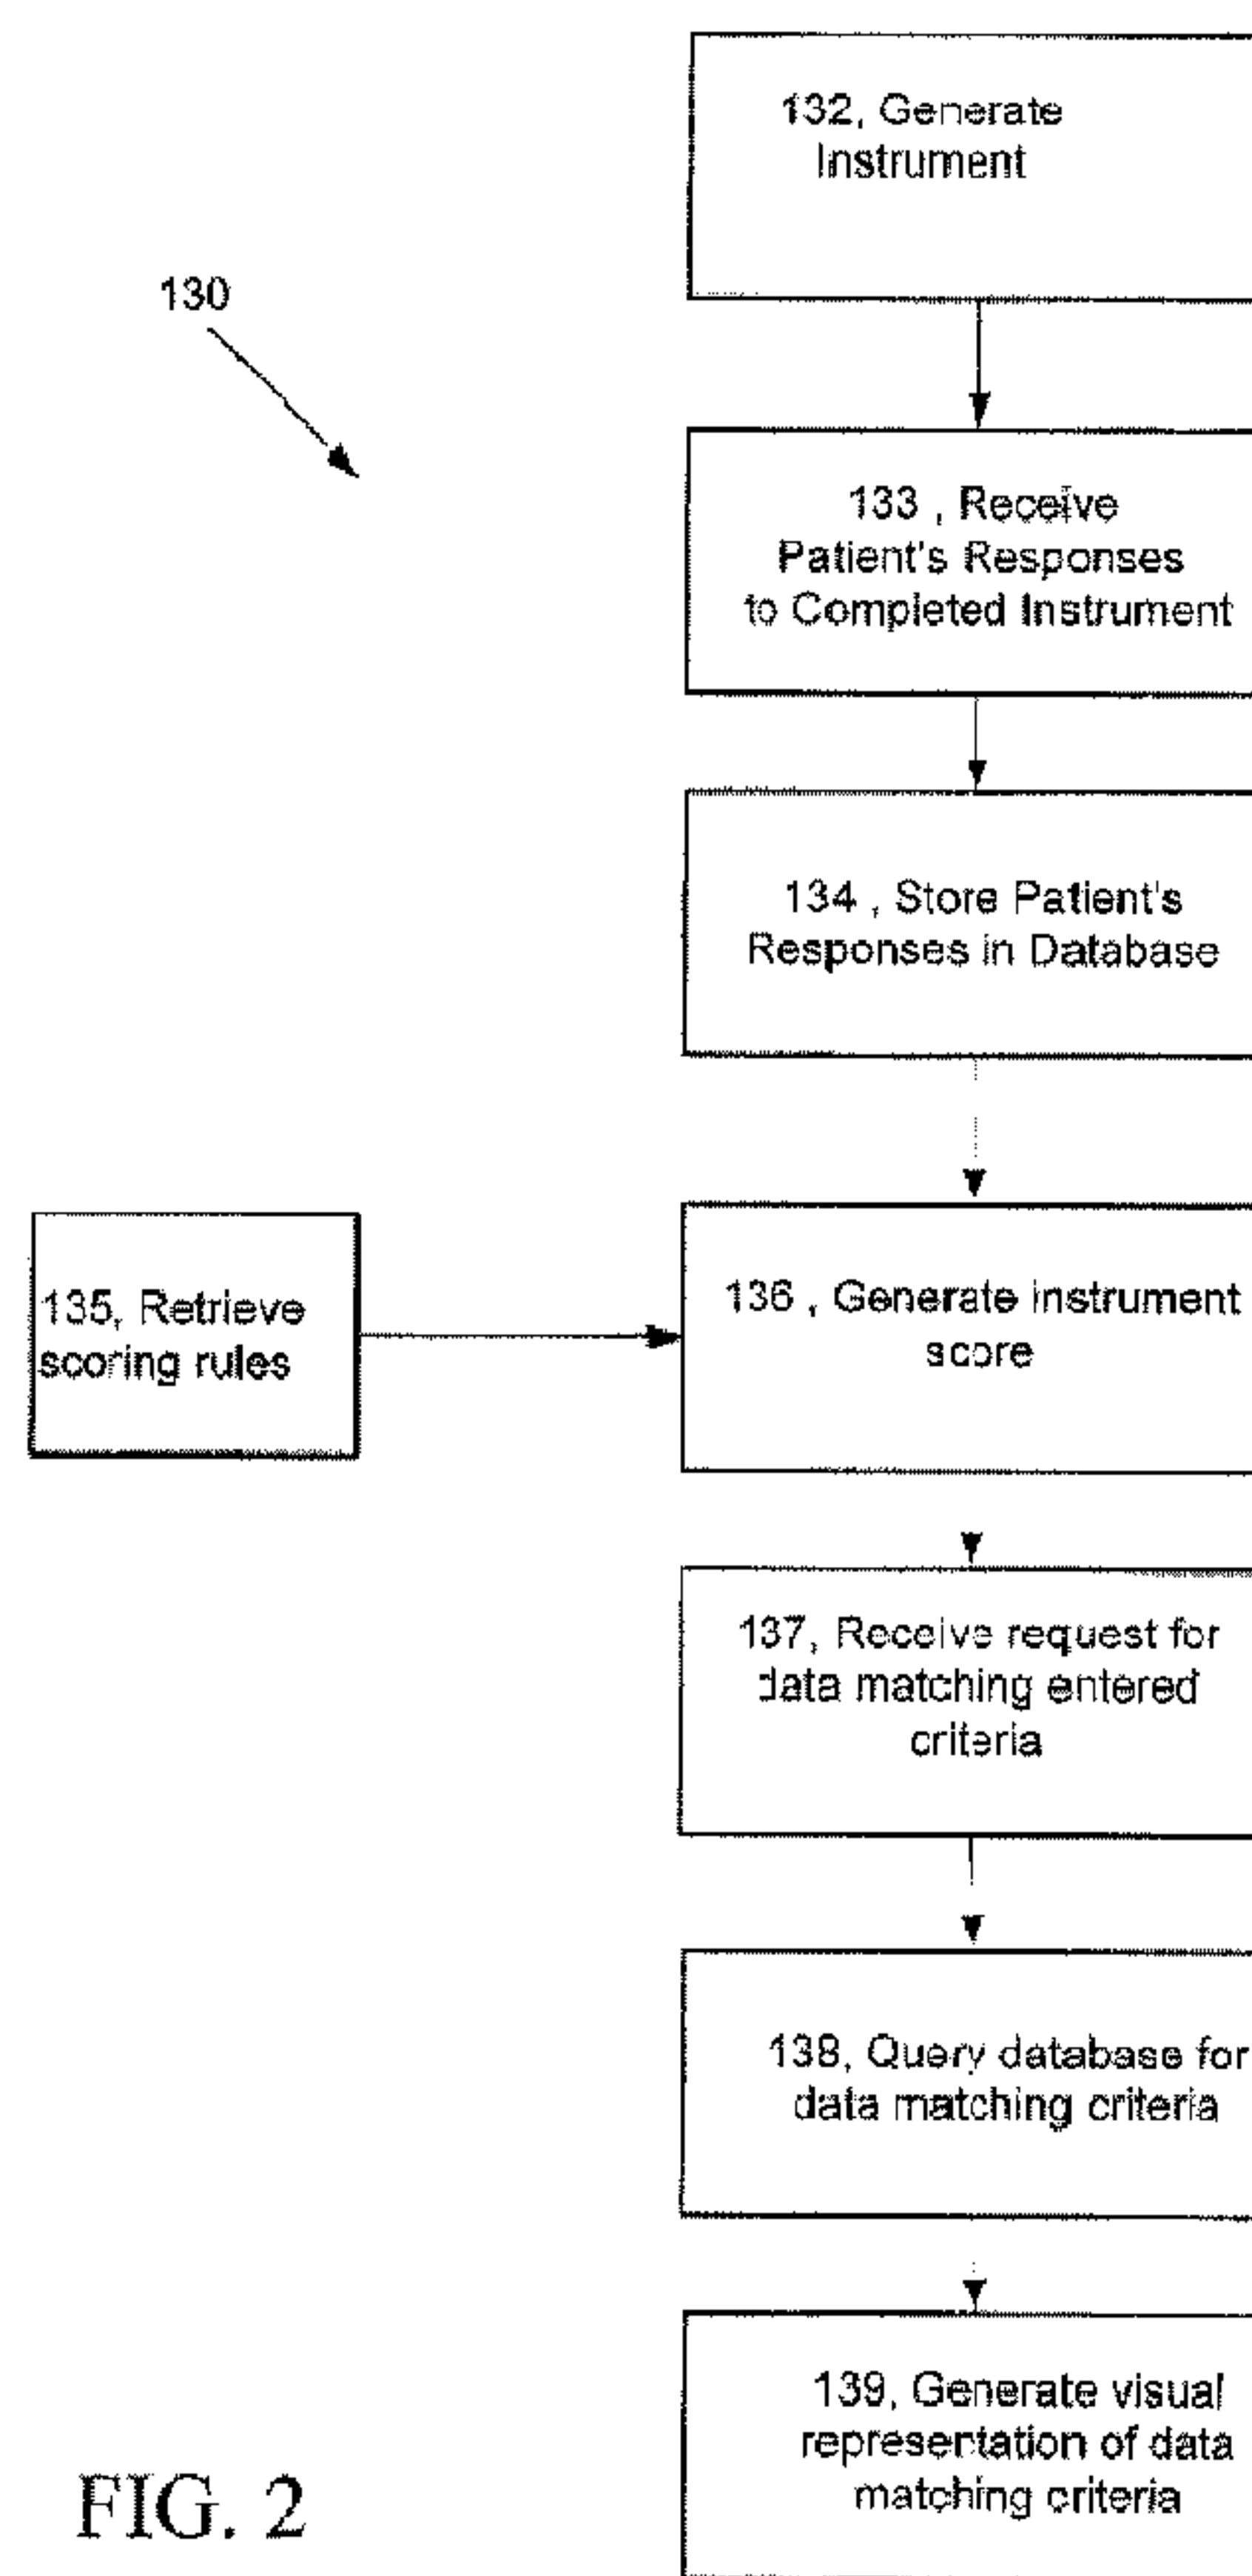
130

132, Generate Instrument

133 , Receive Patient's Responses to Completed Instrument

134 , Store Patient's Responses in Database

135, Retrieve scoring rules

136 , Generate instrument score

137, Receive request for data matching entered criteria

138, Query database for data matching criteria

139, Generate visual representation of data matching criteria

FIG. 2